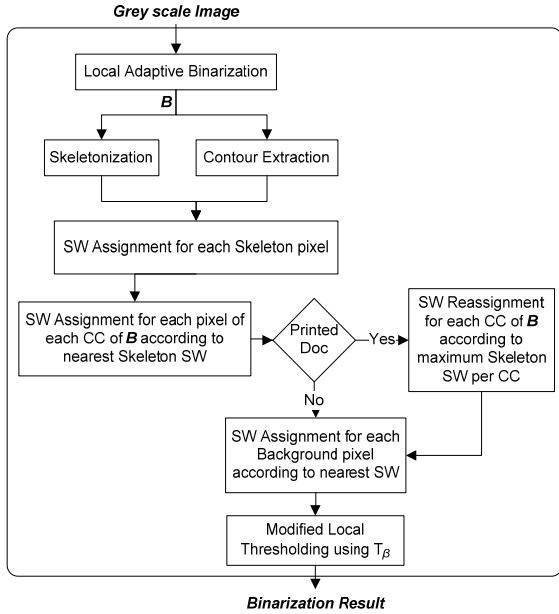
Grey scale Image

Local Adaptive Binarization

B

Skeletonization

Contour Extraction

SW Assignment for each Skeleton pixel

SW Assignment for each pixel of each CC of B according to nearest Skeleton SW

Printed Doc

Yes

SW Reassignment for each CC of B according to maximum Skeleton SW per CC

No

SW Assignment for each Background pixel according to nearest SW

Modified Local Thresholding using $T_{\beta}$

Binarization Result